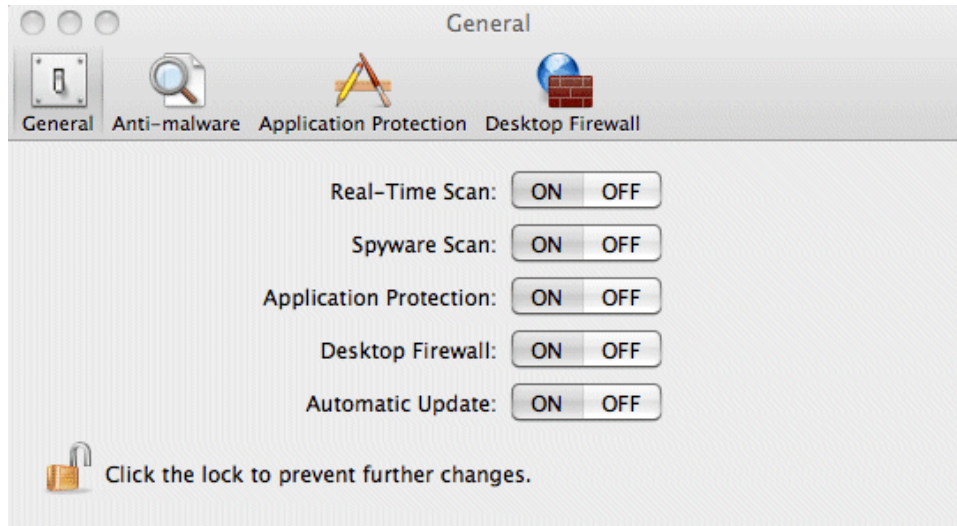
General

General Anti-malware Application Protection Desktop Firewall

Real-Time Scan: ON OFF

Spyware Scan: ON OFF

Application Protection: ON OFF

Desktop Firewall: ON OFF

Automatic Update: ON OFF

Click the lock to prevent further changes.